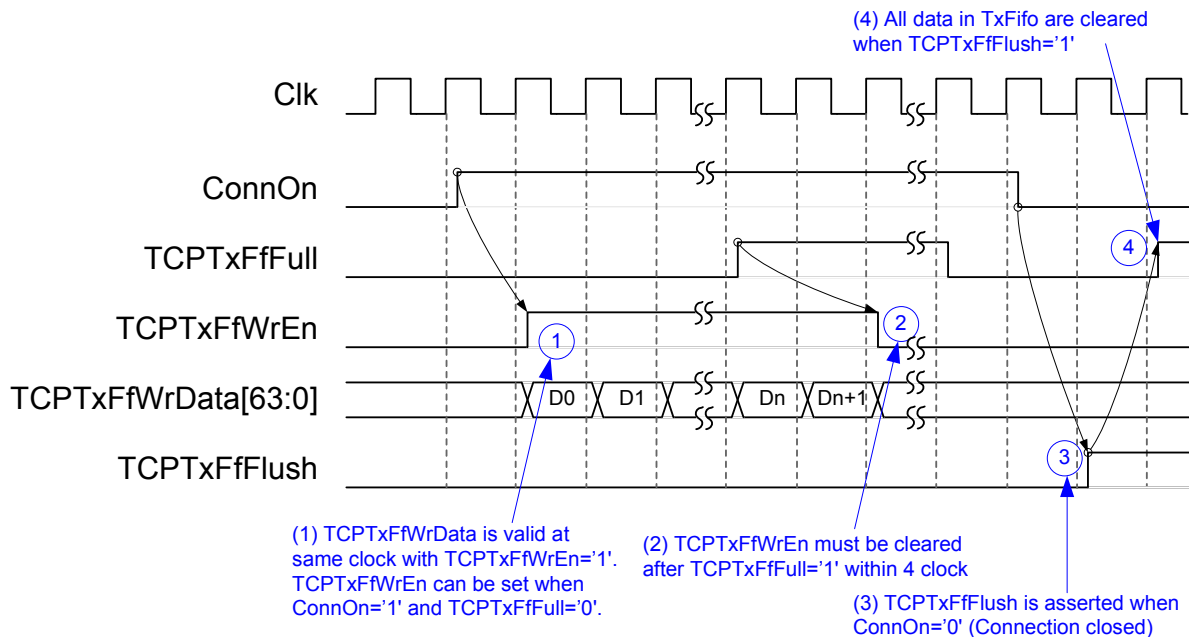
(4) All data in TxFifo are cleared when TCPTxFfFlush='1'

Clk

ConnOn

TCPTxFfFull

4

TCPTxFfWrEn

2

1

TCPTxFfWrData[63:0]

D0

D1

Dn

Dn+1

TCPTxFfFlush

3

(1) TCPTxFfWrData is valid at same clock with TCPTxFfWrEn='1'. TCPTxFfWrEn can be set when ConnOn='1' and TCPTxFfFull='0'.

(2) TCPTxFfWrEn must be cleared after TCPTxFfFull='1' within 4 clock

(3) TCPTxFfFlush is asserted when ConnOn='0' (Connection closed)